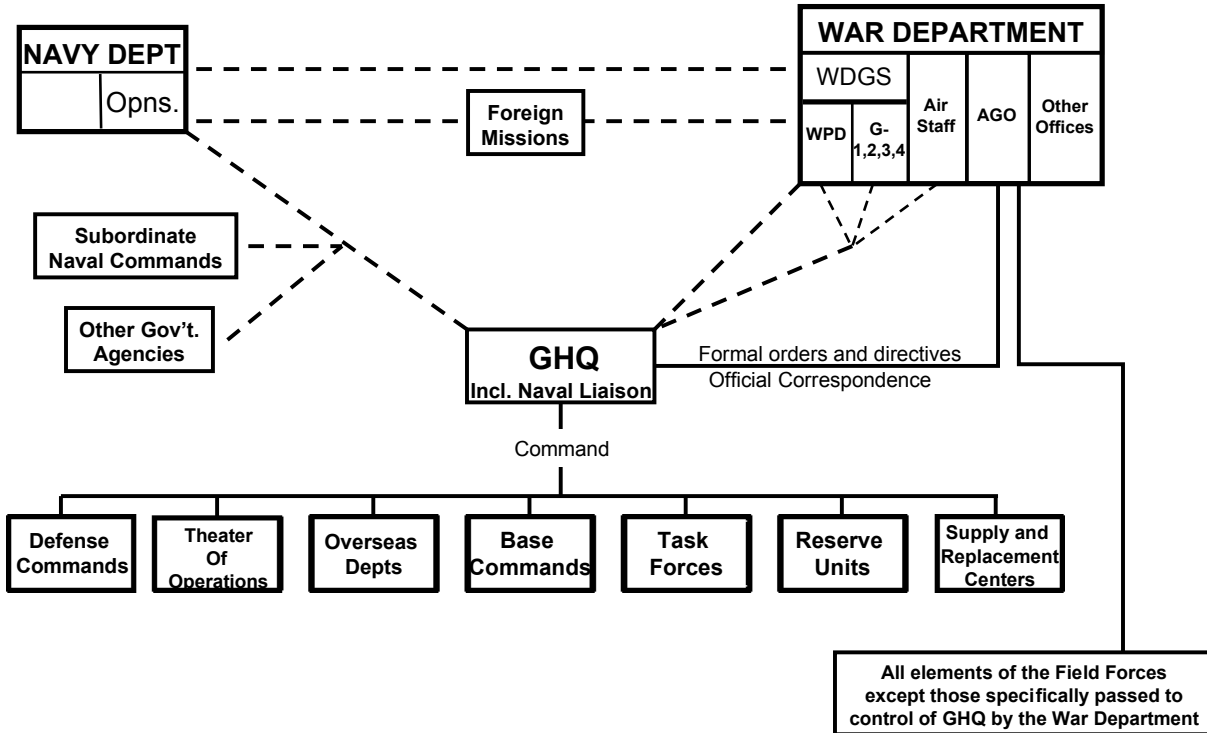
NAVY DEPT

Opns.

Foreign Missions

WAR DEPARTMENT

WDGS

WPD

G-1,2,3,4

Air Staff

AGO

Other Offices

Subordinate Naval Commands

Other Gov't. Agencies

GHQ
Incl. Naval Liaison

Formal orders and directives
Official Correspondence

Command

Defense Commands

Theater Of Operations

Overseas Depts

Base Commands

Task Forces

Reserve Units

Supply and Replacement Centers

All elements of the Field Forces except those specifically passed to control of GHQ by the War Department